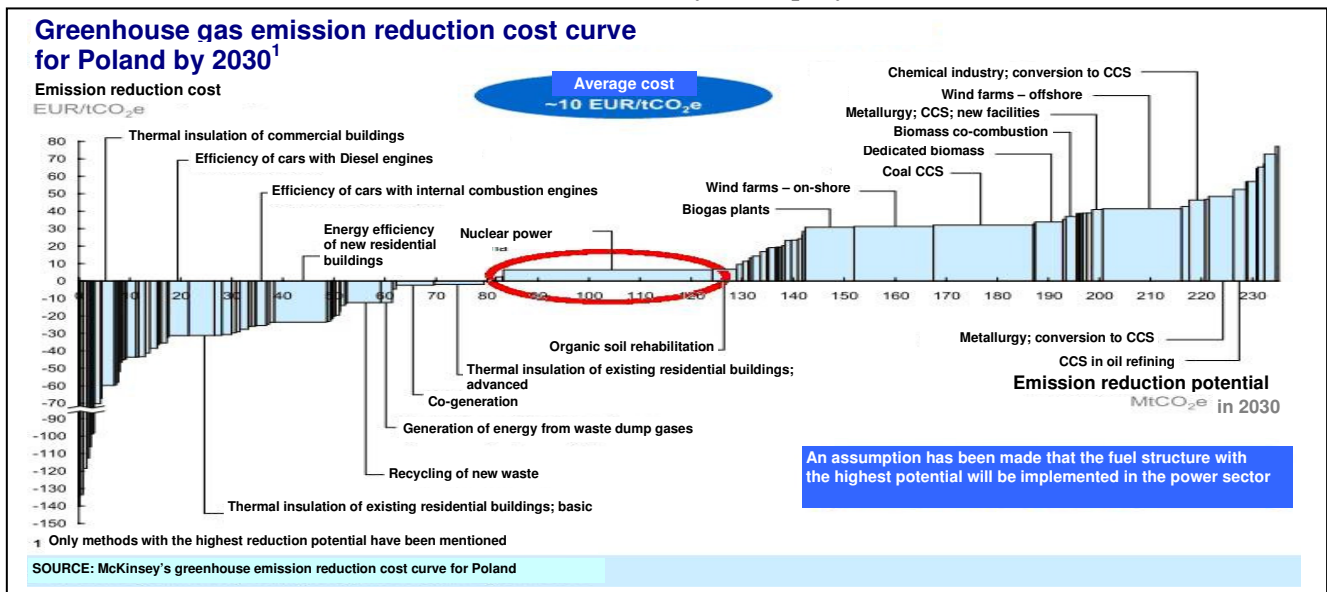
Greenhouse gas emission reduction cost curve for Poland by 2030$^1$

Emission reduction cost
EUR/tCO$_2$e

Average cost
~10 EUR/tCO$_2$e

80
70
60
50
40
30
20
10
0
-10
-20
-30
-40
-50
-60
-70
-90
-100
-110
-120
-130
-140
-150

Thermal insulation of commercial buildings
Efficiency of cars with Diesel engines
Efficiency of cars with internal combustion engines
Energy efficiency of new residential buildings
Nuclear power
Wind farms – on-shore
Biogas plants
Coal CCS
Dedicated biomass
Biomass co-combustion
Metallurgy; CCS; new facilities
Wind farms – offshore
Chemical industry; conversion to CCS

10 20 30 40 50 60 70 80 90 100 110 120 130 140 150 160 170 180 190 200 210 220 230

Organic soil rehabilitation
Thermal insulation of existing residential buildings; advanced
Co-generation
Generation of energy from waste dump gases
Recycling of new waste
Thermal insulation of existing residential buildings; basic

Metallurgy; conversion to CCS
CCS in oil refining
Emission reduction potential
MtCO$_2$e in 2030

An assumption has been made that the fuel structure with the highest potential will be implemented in the power sector

1 Only methods with the highest reduction potential have been mentioned

SOURCE: McKinsey's greenhouse emission reduction cost curve for Poland